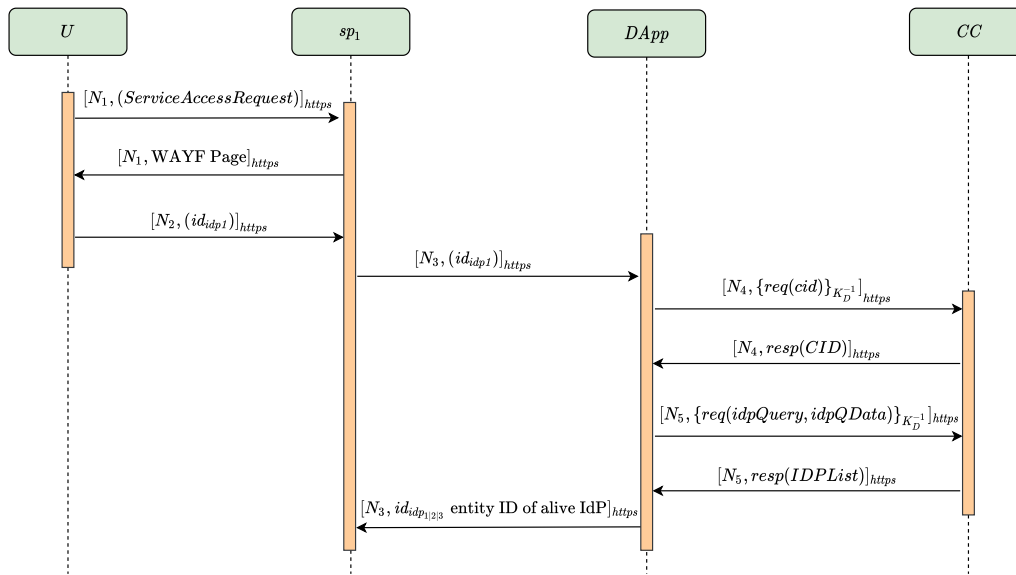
$U$

$sp_1$

$DApp$

$CC$

$[N_1, (ServiceAccessRequest)]_{https}$

$[N_1, \text{WAYF Page}]_{https}$

$[N_2, (id_{idp1})]_{https}$

$[N_3, (id_{idp1})]_{https}$

$[N_4, \{req(cid)\}_{K_D^{-1}}]_{https}$

$[N_4, resp(CID)]_{https}$

$[N_5, \{req(idpQuery, idpQData)\}_{K_D^{-1}}]_{https}$

$[N_5, resp(IDPList)]_{https}$

$[N_3, id_{idp_{1|2|3}}$ entity ID of alive IdP$]_{https}$